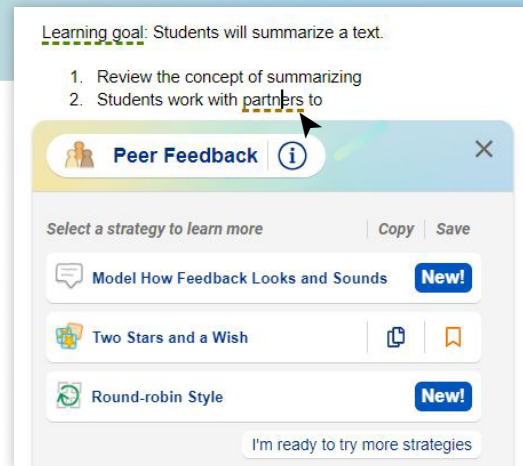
Learning goal: Students will summarize a text.

1. Review the concept of summarizing
2. Students work with partners to

Peer Feedback

Select a strategy to learn more | Copy | Save

Model How Feedback Looks and Sounds New!

Two Stars and a Wish

Round-robin Style New!

I'm ready to try more strategies